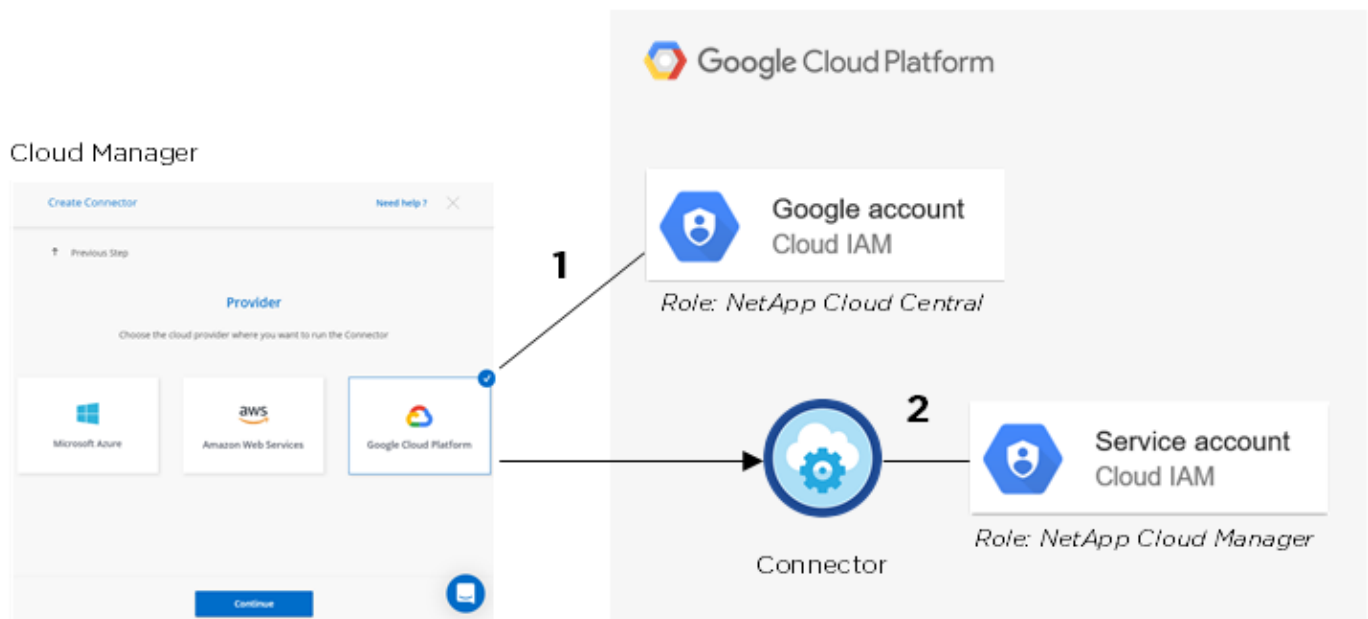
Google Cloud Platform

Cloud Manager

Create Connector

Need help?

Previous Step

Provider

Choose the cloud provider where you want to run the Connector

Microsoft Azure

aws

Amazon Web Services

Google Cloud Platform

Continue

1

Google account
Cloud IAM

Role: NetApp Cloud Central

2

Service account
Cloud IAM

Role: NetApp Cloud Manager

Connector